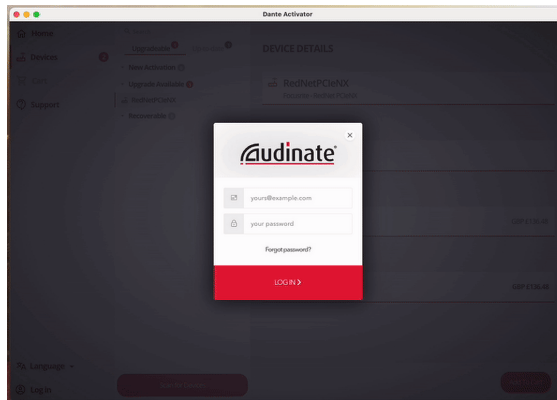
Dante Activator

Home
Devices
Cart
Support

Upgradeable
New Activation
Upgrade Available
RedNetPCIeNX
Renewable

DEVICE DETAILS

RedNetPCIeNX

Audinate

yours@example.com
your password
Forgot password?
LOG IN >

GBP £126.48
GBP £126.48

Language
Log In